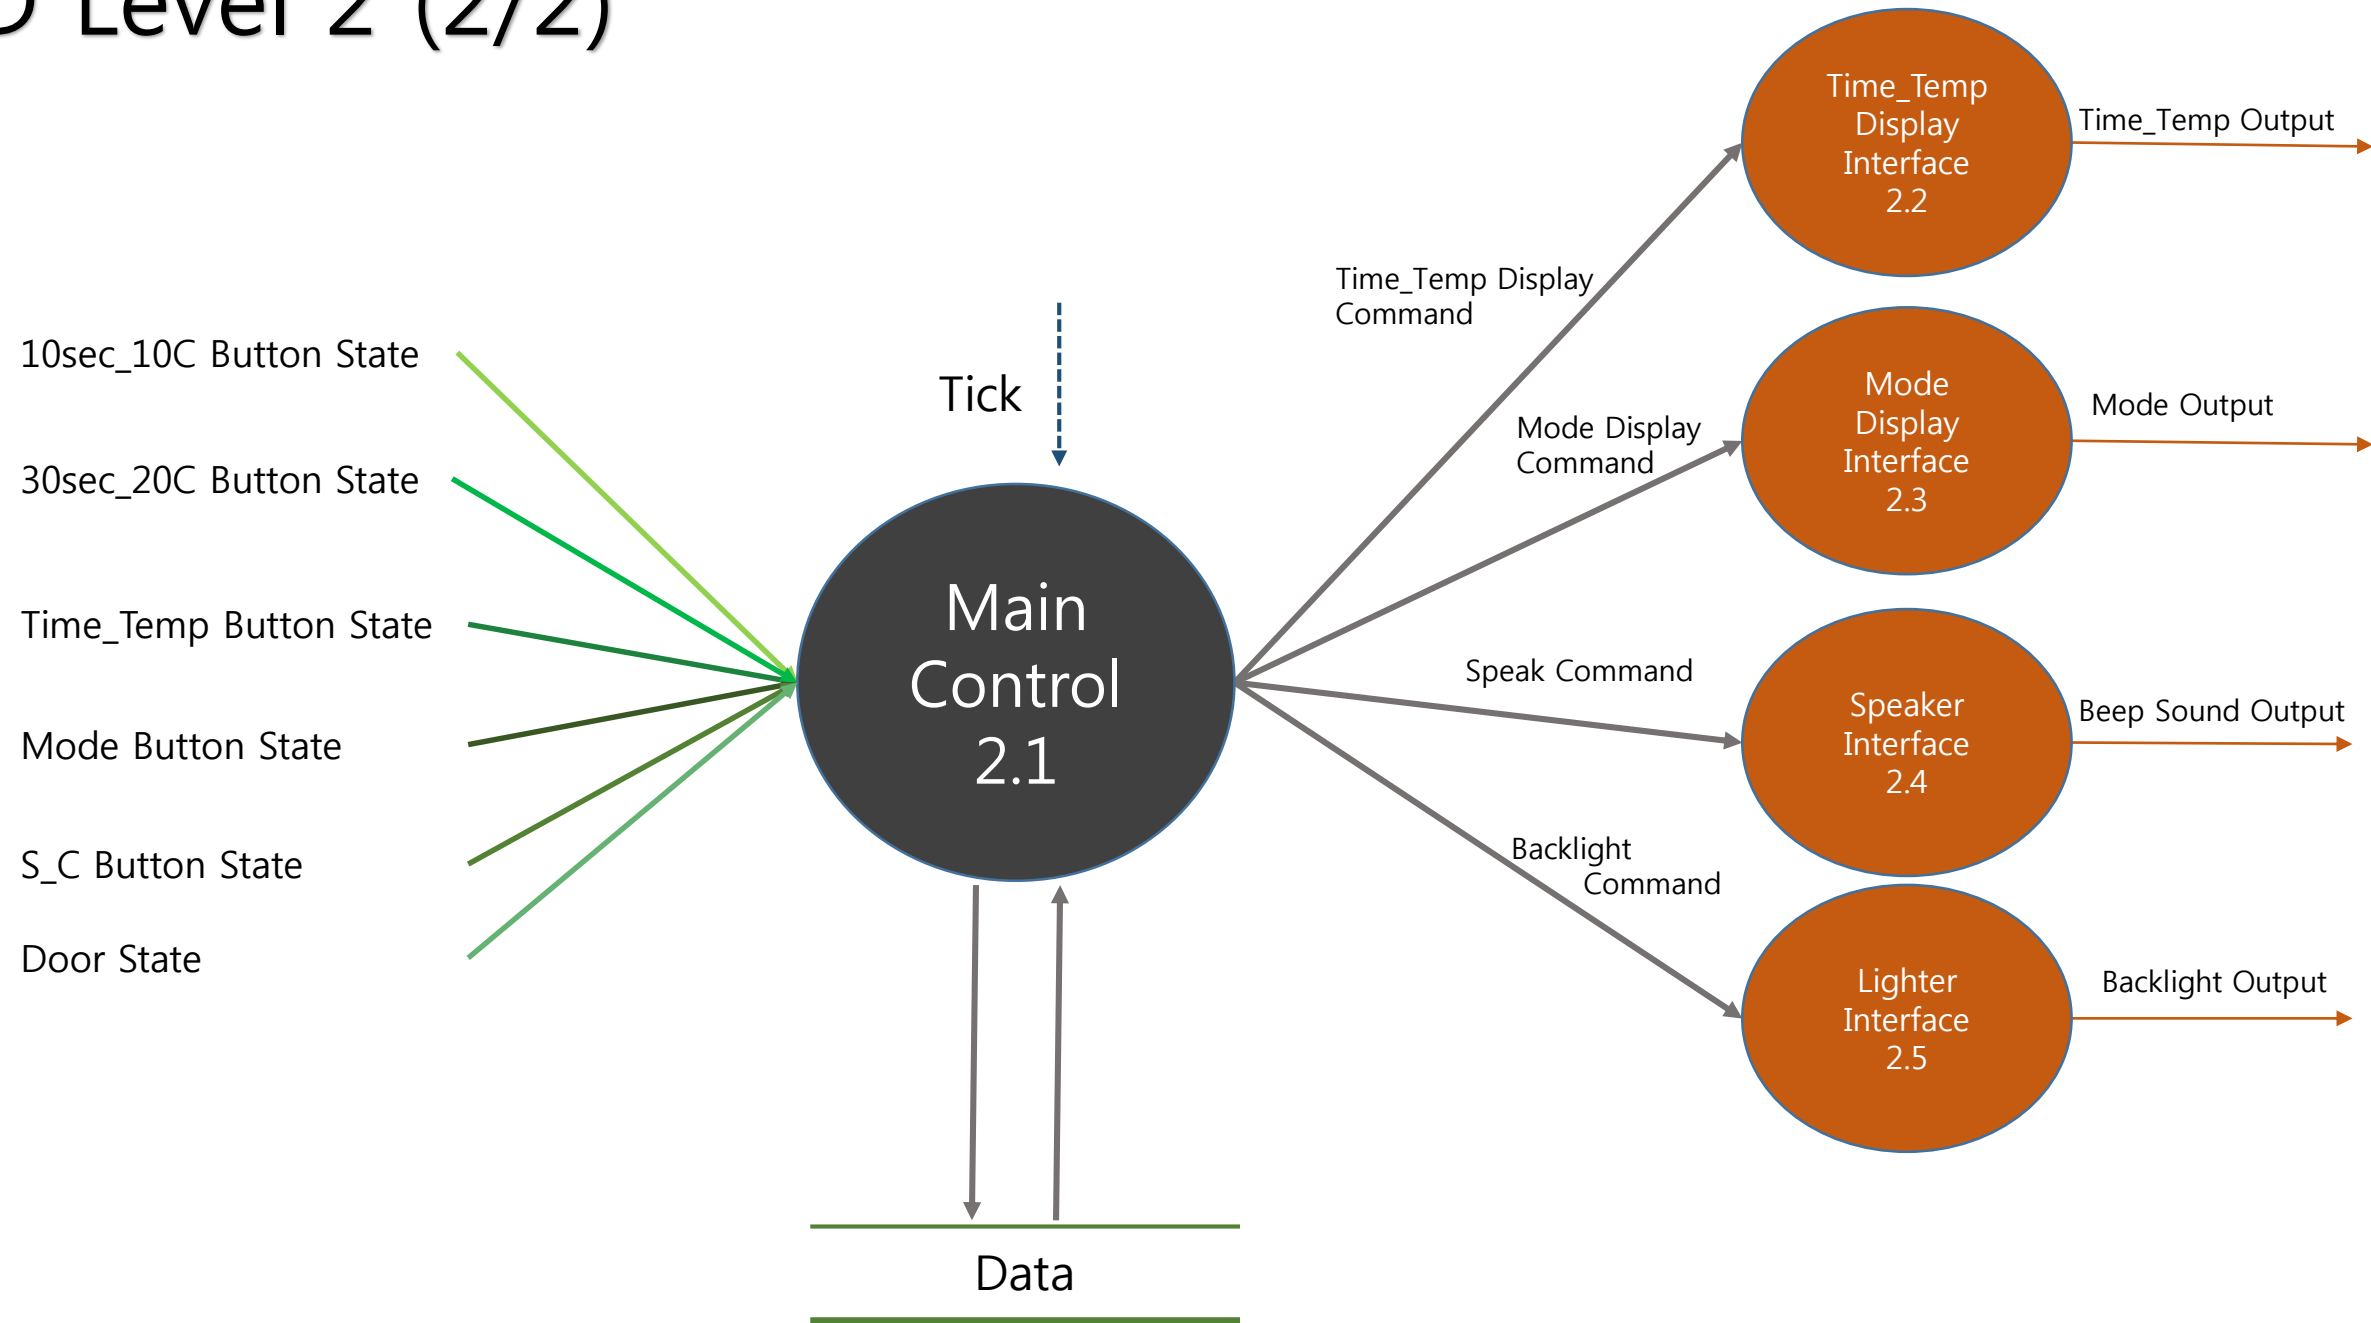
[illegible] Level 2 (2/2)

10sec_10C Button State

30sec_20C Button State

Time_Temp Button State

Mode Button State

S_C Button State

Door State

Tick

Main Control 2.1

Data

Time_Temp Display Command

Mode Display Command

Speak Command

Backlight Command

Time_Temp Display Interface 2.2

Mode Display Interface 2.3

Speaker Interface 2.4

Lighter Interface 2.5

Time_Temp Output

Mode Output

Beep Sound Output

Backlight Output